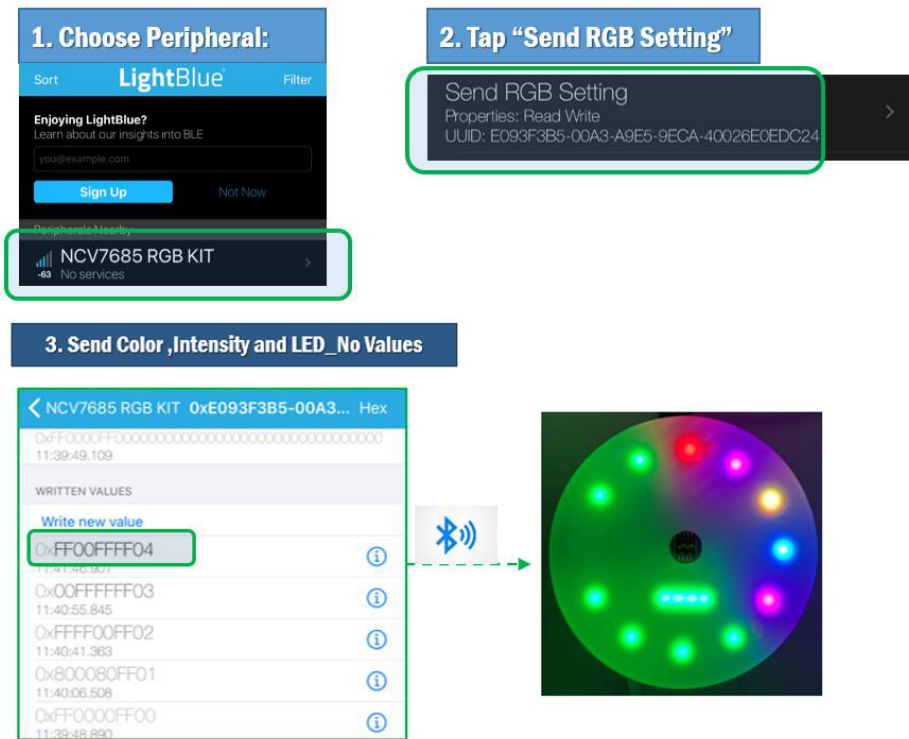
1. Choose Peripheral:

Sort LightBlue Filter

Enjoying LightBlue?
Learn about our insights into BLE

you@example.com

Sign Up Not Now

Peripherals Nearby

-63 NCV7685 RGB KIT
No services

2. Tap "Send RGB Setting"

Send RGB Setting
Properties: Read Write
UUID: E093F3B5-00A3-A9E5-9ECA-40026E0EDC24

3. Send Color ,Intensity and LED_No Values

< NCV7685 RGB KIT 0xE093F3B5-00A3... Hex

0xFF0000FF000000000000000000000000000000
11:39:49.109

WRITTEN VALUES

Write new value

0xFF00FFFF04
11:41:46.901

0x00FFFFFF03
11:40:55.845

0xFFFF00FF02
11:40:41.363

0x800080FF01
11:40:06.508

0xFF0000FF00
11:39:48.890